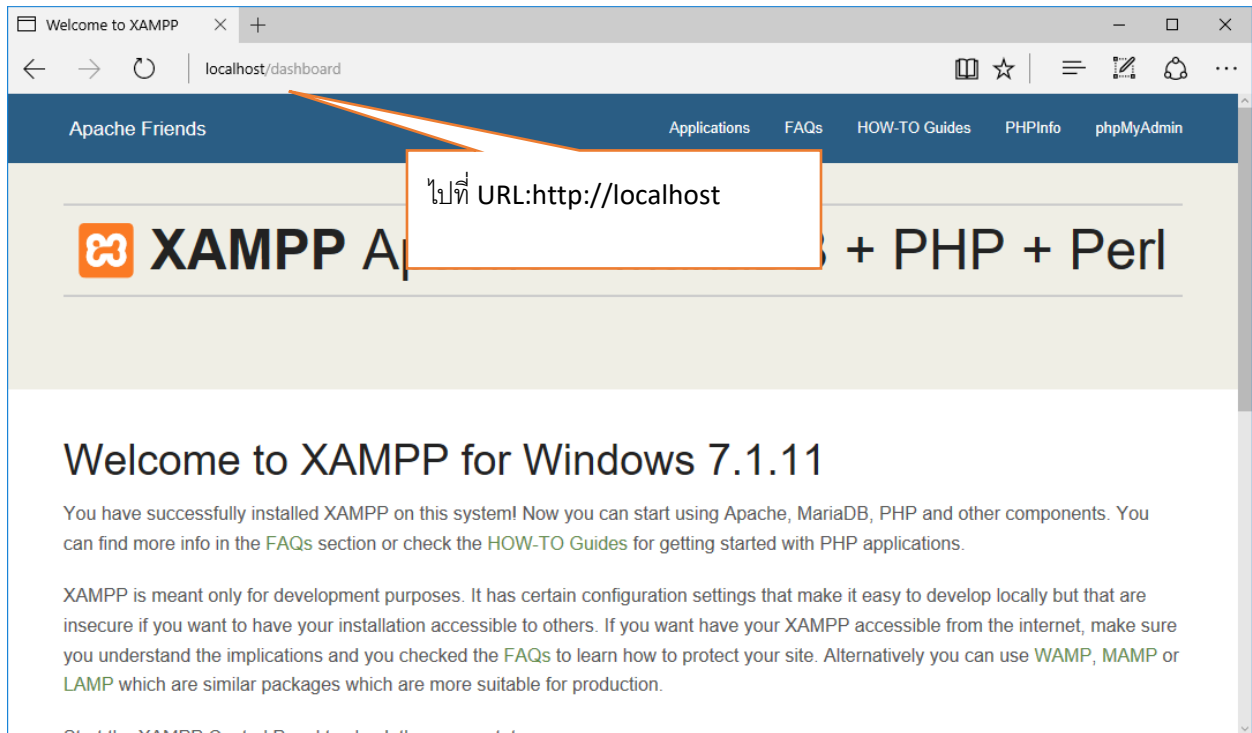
Welcome to XAMPP × +

localhost/dashboard

Apache Friends

Applications FAQs HOW-TO Guides PHPInfo phpMyAdmin

ไปที่ URL:http://localhost

XAMPP Ap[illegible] + PHP + Perl

Welcome to XAMPP for Windows 7.1.11

You have successfully installed XAMPP on this system! Now you can start using Apache, MariaDB, PHP and other components. You can find more info in the FAQs section or check the HOW-TO Guides for getting started with PHP applications.

XAMPP is meant only for development purposes. It has certain configuration settings that make it easy to develop locally but that are insecure if you want to have your installation accessible to others. If you want have your XAMPP accessible from the internet, make sure you understand the implications and you checked the FAQs to learn how to protect your site. Alternatively you can use WAMP, MAMP or LAMP which are similar packages which are more suitable for production.

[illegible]